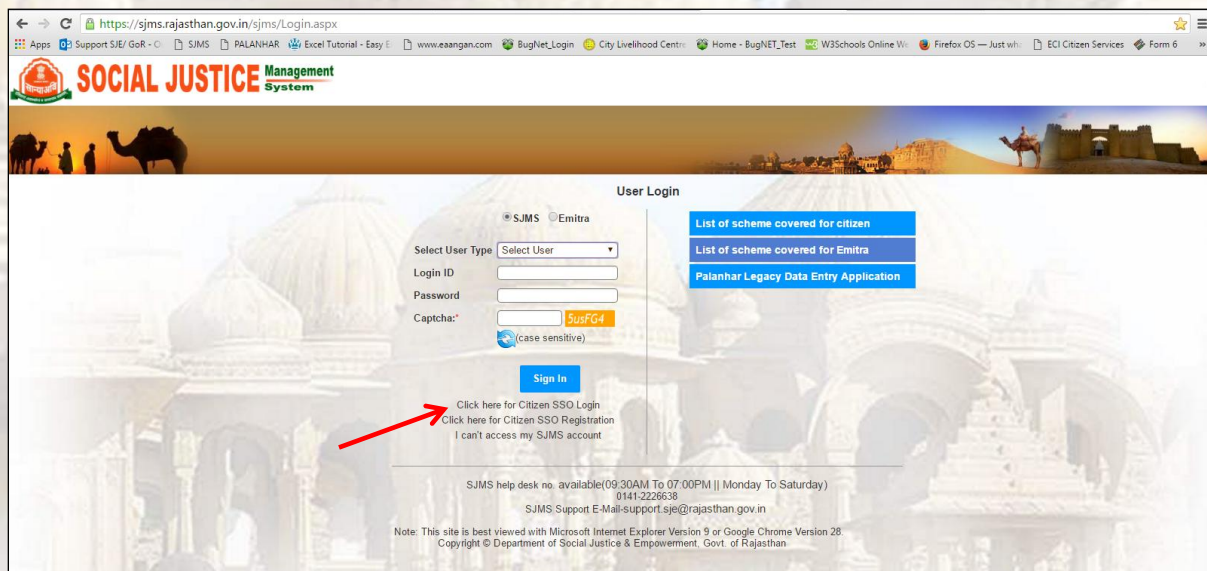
https://sjms.rajasthan.gov.in/sjms/Login.aspx

Apps Support SJE/ GoR - O SJMS PALANHAR Excel Tutorial - Easy E www.eaangan.com BugNet_Login City Livelihood Centre Home - BugNET_Test W3Schools Online We Firefox OS — Just wha ECI Citizen Services Form 6 »

SOCIAL JUSTICE Management System

User Login

SJMS Emitra

Select User Type Select User

Login ID

Password

Captcha:* 5usFG4

(case sensitive)

Sign In

Click here for Citizen SSO Login
Click here for Citizen SSO Registration
I can't access my SJMS account

List of scheme covered for citizen

List of scheme covered for Emitra

Palanhar Legacy Data Entry Application

SJMS help desk no. available(09:30AM To 07:00PM || Monday To Saturday)
0141-2226638
SJMS Support E-Mail-support.sje@rajasthan.gov.in

Note: This site is best viewed with Microsoft Internet Explorer Version 9 or Google Chrome Version 28.
Copyright © Department of Social Justice & Empowerment, Govt. of Rajasthan